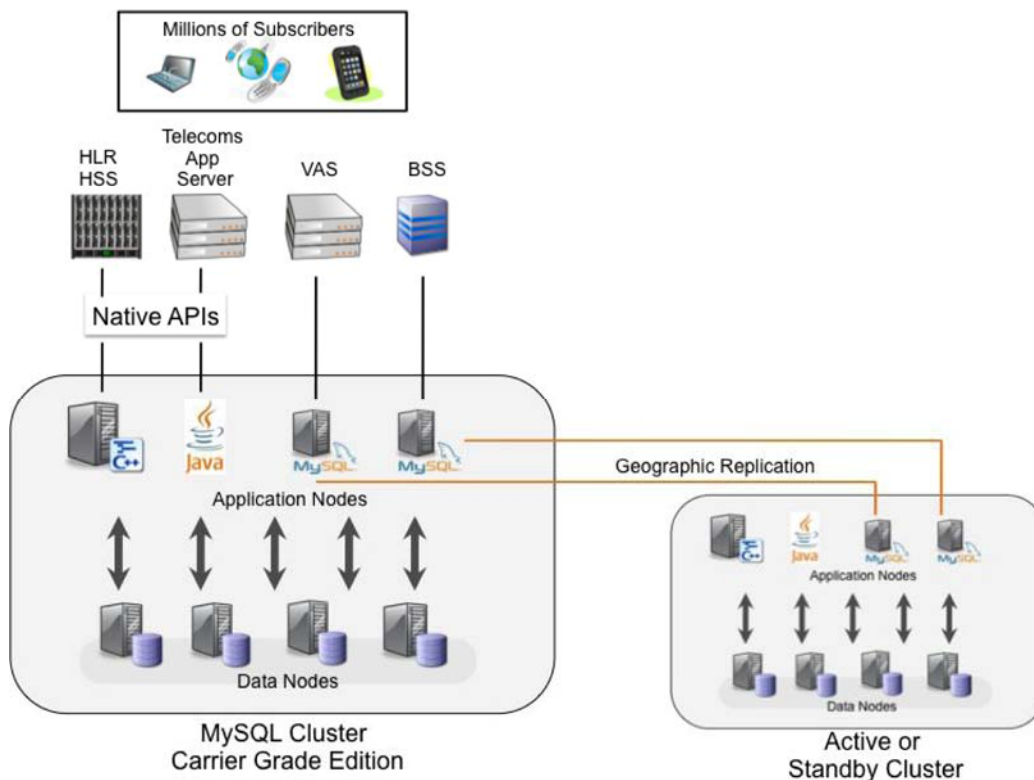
Millions of Subscribers

HLR
HSS

Telecoms
App
Server

VAS

BSS

Native APIs

C++

Java

MySQL

MySQL

Geographic Replication

Application Nodes

Data Nodes

MySQL Cluster
Carrier Grade Edition

C++

Java

MySQL

MySQL

Application Nodes

Data Nodes

Active or
Standby Cluster